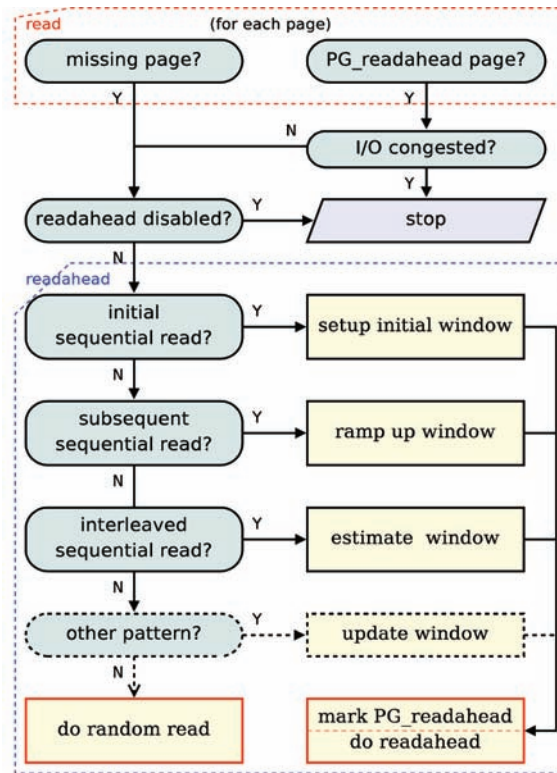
read (for each page)

missing page?

PG_readahead page?

Y

Y

N

I/O congested?

Y

readahead disabled?

Y

stop

N

readahead

initial sequential read?

Y

setup initial window

N

subsequent sequential read?

Y

ramp up window

N

interleaved sequential read?

Y

estimate window

N

other pattern?

Y

update window

N

do random read

mark PG_readahead

do readahead